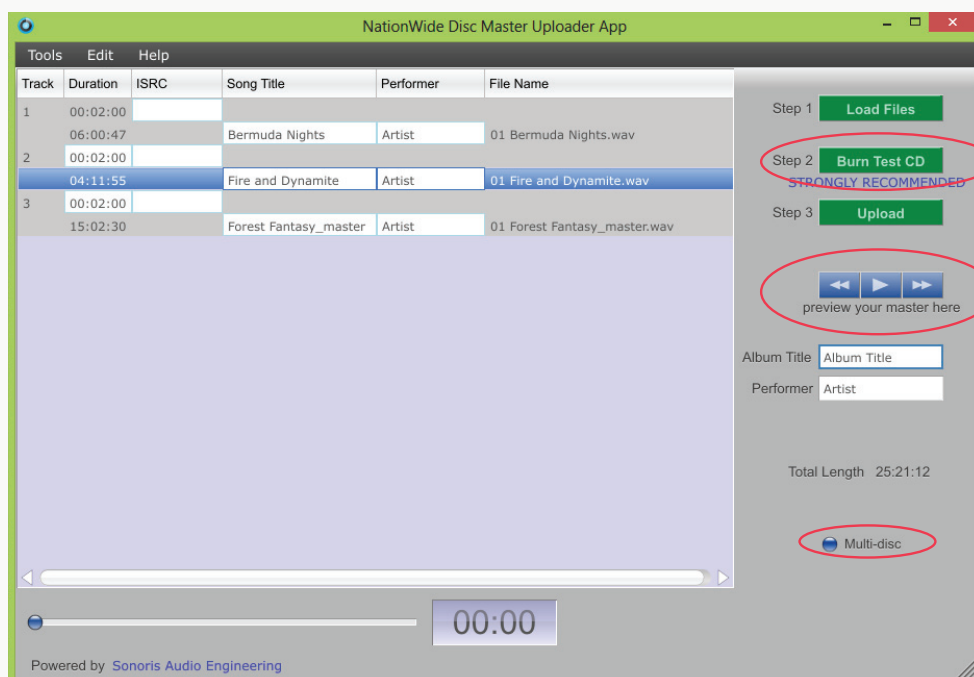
NationWide Disc Master Uploader App

Tools Edit Help

| Track | Duration | ISRC | Song Title | Performer | File Name |
|---|---|---|---|---|---|
| 1 | 00:02:00 | | | | |
| | 06:00:47 | | Bermuda Nights | Artist | 01 Bermuda Nights.wav |
| 2 | 00:02:00 | | | | |
| | 04:11:55 | | Fire and Dynamite | Artist | 01 Fire and Dynamite.wav |
| 3 | 00:02:00 | | | | |
| | 15:02:30 | | Forest Fantasy_master | Artist | 01 Forest Fantasy_master.wav |

Step 1 Load Files
Step 2 Burn Test CD
STRONGLY RECOMMENDED
Step 3 Upload

preview your master here

Album Title Album Title
Performer Artist

Total Length 25:21:12

Multi-disc

00:00

Powered by Sonoris Audio Engineering